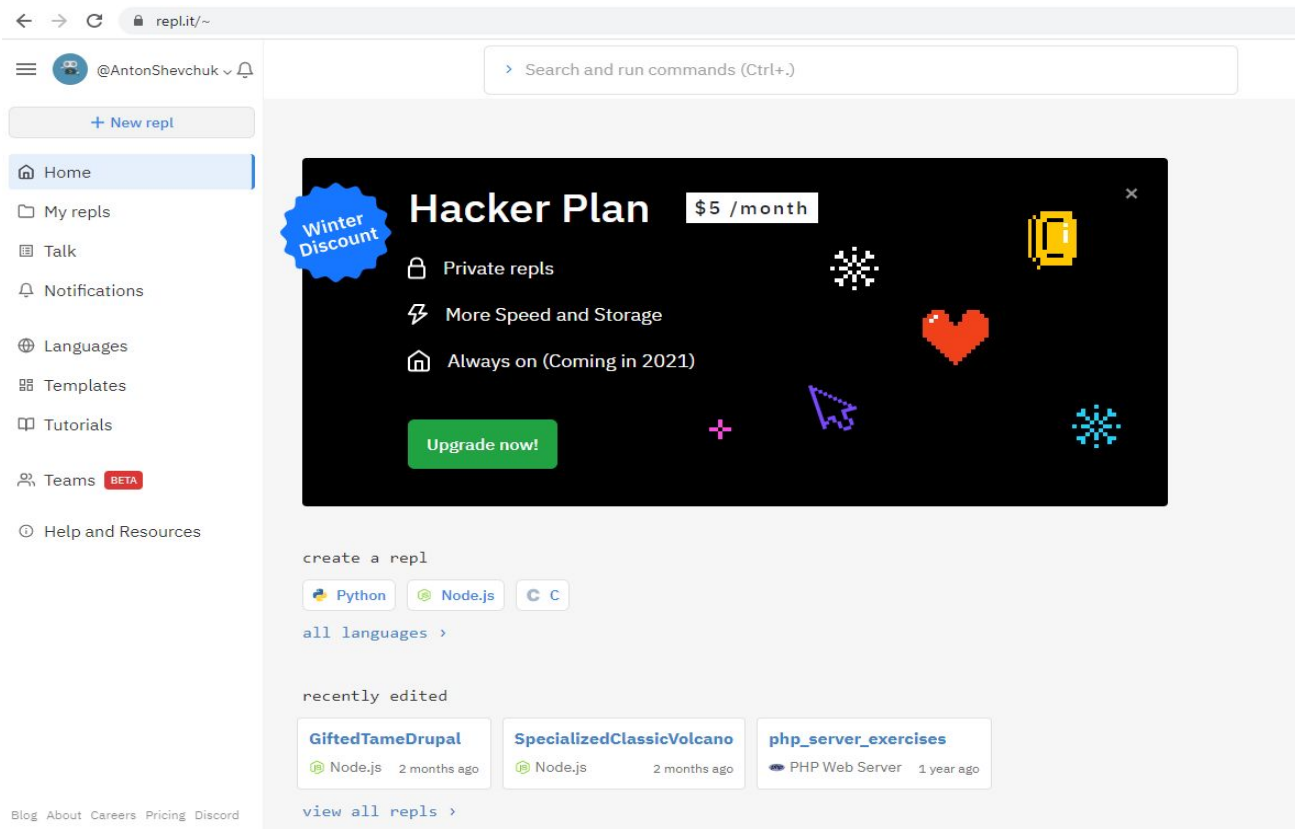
repl.it/~

@AntonShevchuk

Search and run commands (Ctrl+.)

+ New repl

Home
My repls
Talk
Notifications

Languages
Templates
Tutorials

Teams BETA

Help and Resources

Winter Discount

Hacker Plan $5 /month

Private repls
More Speed and Storage
Always on (Coming in 2021)

Upgrade now!

×

create a repl

Python
Node.js
C

all languages ›

recently edited

GiftedTameDrupal
Node.js 2 months ago

SpecializedClassicVolcano
Node.js 2 months ago

php_server_exercises
PHP Web Server 1 year ago

view all repls ›

Blog About Careers Pricing Discord